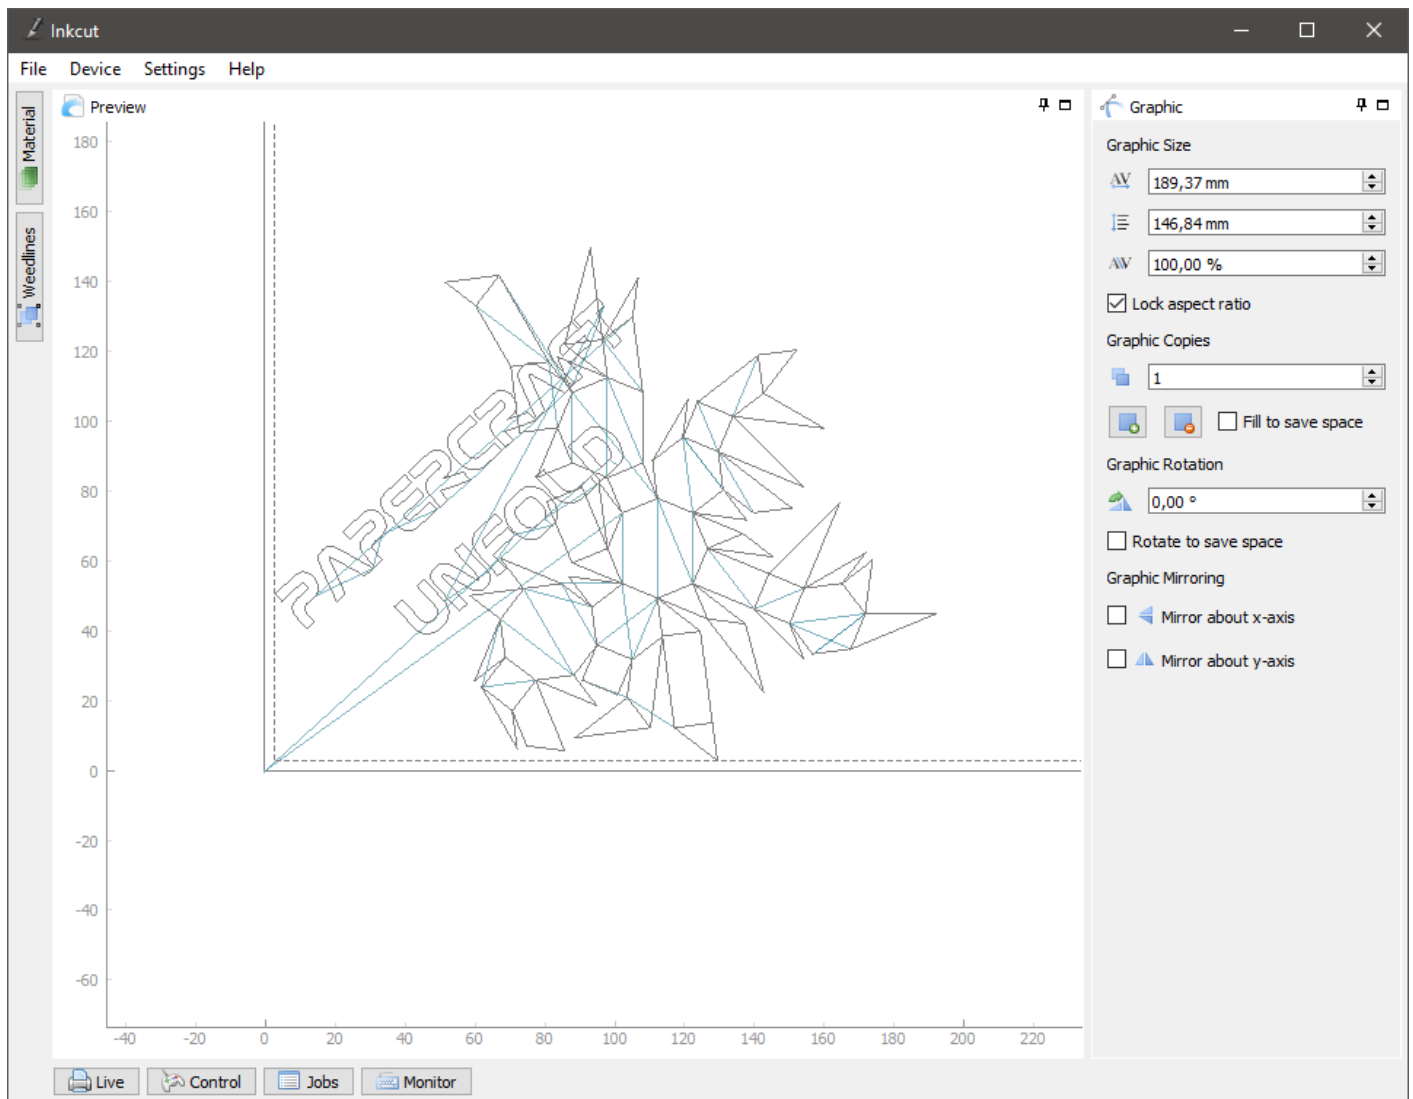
Inkcut

File Device Settings Help

Material
Weedlines

Preview

180
160
140
120
100
80
60
40
20
0
-20
-40
-60

-40 -20 0 20 40 60 80 100 120 140 160 180 200 220

PAPERCRAFT
UNFOLD

Graphic

Graphic Size

189,37 mm

146,84 mm

100,00 %

Lock aspect ratio

Graphic Copies

1

Fill to save space

Graphic Rotation

0,00 °

Rotate to save space

Graphic Mirroring

Mirror about x-axis

Mirror about y-axis

Live Control Jobs Monitor